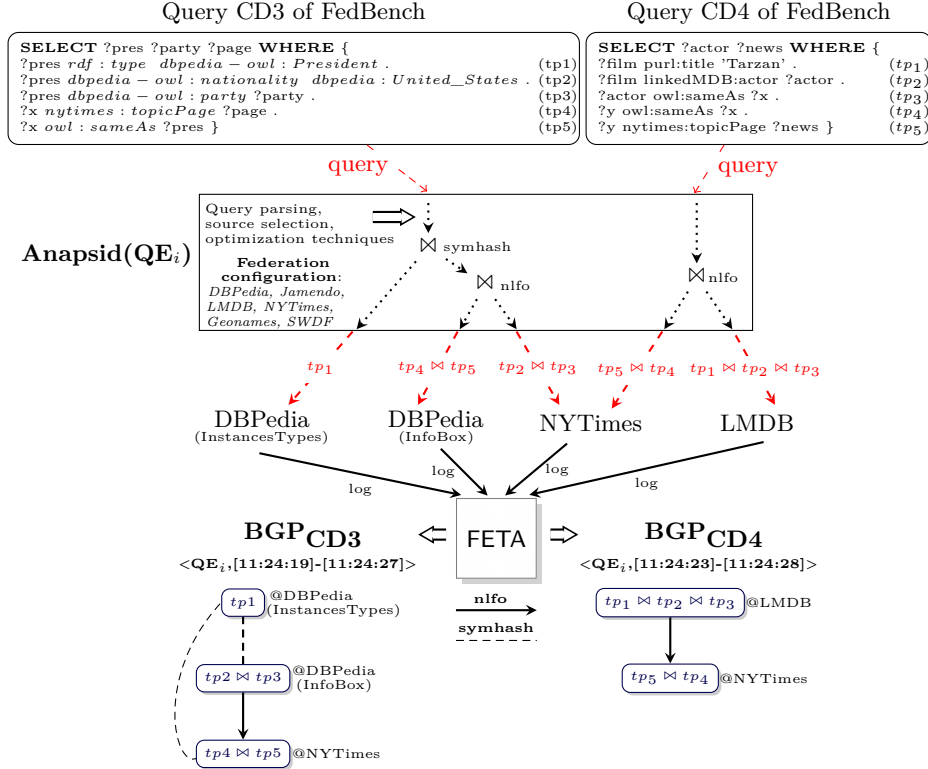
Query CD3 of FedBench

**SELECT** ?pres ?party ?page **WHERE** {
?pres $rdf:type$ $dbpedia-owl:President$ . (tp1)
?pres $dbpedia-owl:nationality$ $dbpedia:United\_States$ . (tp2)
?pres $dbpedia-owl:party$ ?party . (tp3)
?x $nytimes:topicPage$ ?page . (tp4)
?x $owl:sameAs$ ?pres } (tp5)

Query CD4 of FedBench

**SELECT** ?actor ?news **WHERE** {
?film purl:title 'Tarzan' . $(tp_1)$
?film linkedMDB:actor ?actor . $(tp_2)$
?actor owl:sameAs ?x . $(tp_3)$
?y owl:sameAs ?x . $(tp_4)$
?y nytimes:topicPage ?news } $(tp_5)$

query

query

**Anapsid(QE$_i$)**

Query parsing, source selection, optimization techniques

**Federation configuration**: DBPedia, Jamendo, LMDB, NYTimes, Geonames, SWDF

$\bowtie$ symhash

$\bowtie$ nlfo

$\bowtie$ nlfo

$tp_1$

$tp_4 \bowtie tp_5$

$tp_2 \bowtie tp_3$

$tp_5 \bowtie tp_4$

$tp_1 \bowtie tp_2 \bowtie tp_3$

DBPedia (InstancesTypes)

DBPedia (InfoBox)

NYTimes

LMDB

log

log

log

log

**BGP$_{\text{CD3}}$**

<**QE$_i$,[11:24:19]-[11:24:27]**>

FETA

**BGP$_{\text{CD4}}$**

<**QE$_i$,[11:24:23]-[11:24:28]**>

$tp1$ @DBPedia (InstancesTypes)

$tp2 \bowtie tp3$ @DBPedia (InfoBox)

$tp4 \bowtie tp5$ @NYTimes

**nlfo**

**symhash**

$tp_1 \bowtie tp_2 \bowtie tp_3$ @LMDB

$tp_5 \bowtie tp_4$ @NYTimes